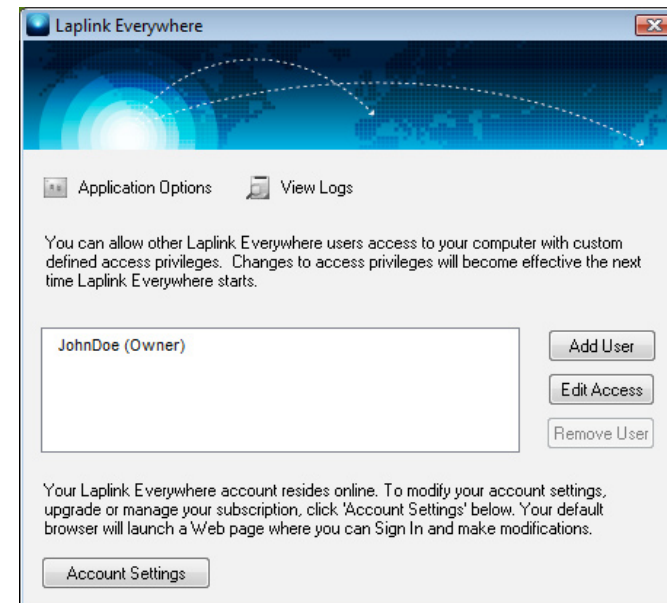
Laplink Everywhere

Application Options

View Logs

You can allow other Laplink Everywhere users access to your computer with custom defined access privileges. Changes to access privileges will become effective the next time Laplink Everywhere starts.

JohnDoe (Owner)

Add User

Edit Access

Remove User

Your Laplink Everywhere account resides online. To modify your account settings, upgrade or manage your subscription, click 'Account Settings' below. Your default browser will launch a Web page where you can Sign In and make modifications.

Account Settings